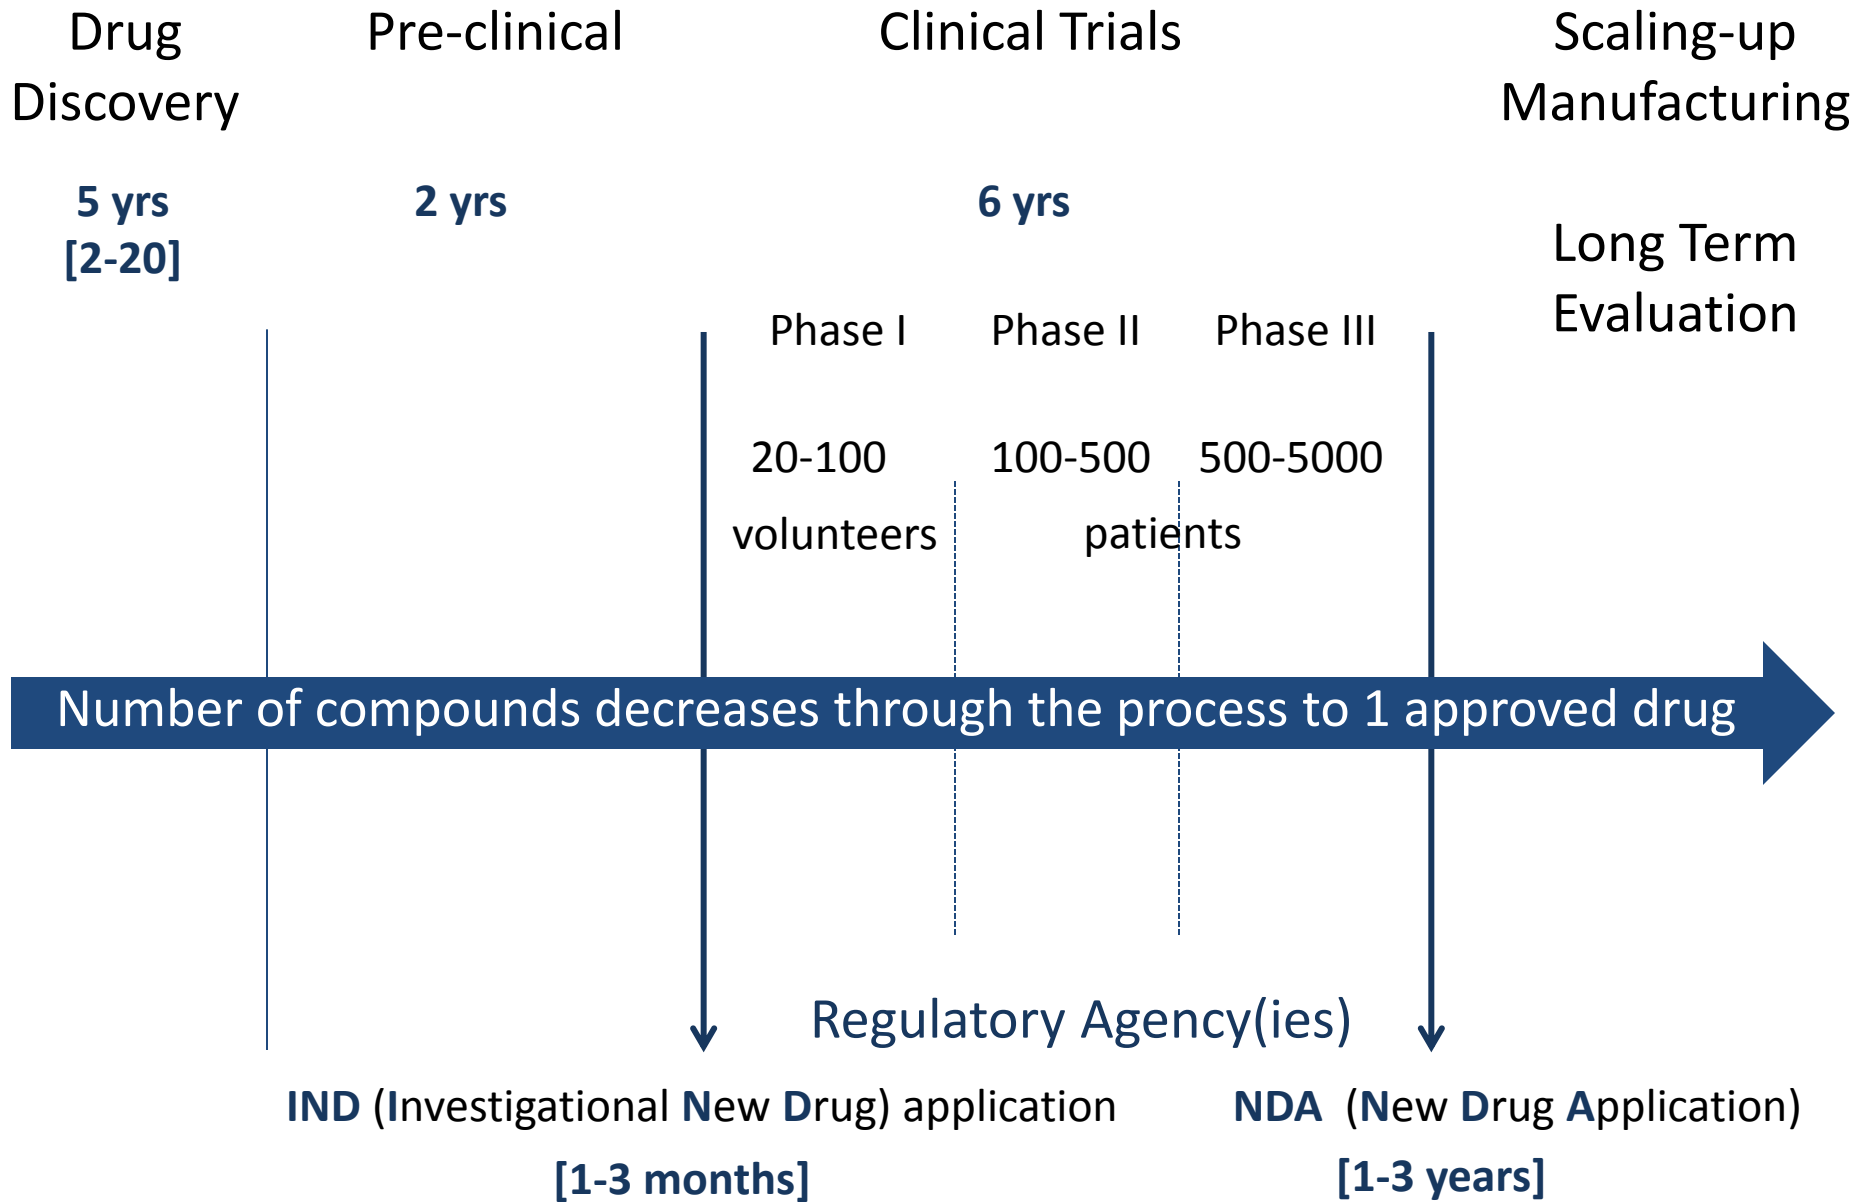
Drug Discovery

Pre-clinical

Clinical Trials

Scaling-up Manufacturing

5 yrs [2-20]

2 yrs

6 yrs

Long Term Evaluation

Phase I

Phase II

Phase III

20-100 volunteers

100-500

500-5000

patients

Number of compounds decreases through the process to 1 approved drug

Regulatory Agency(ies)

IND (Investigational New Drug) application

[1-3 months]

NDA (New Drug Application)

[1-3 years]